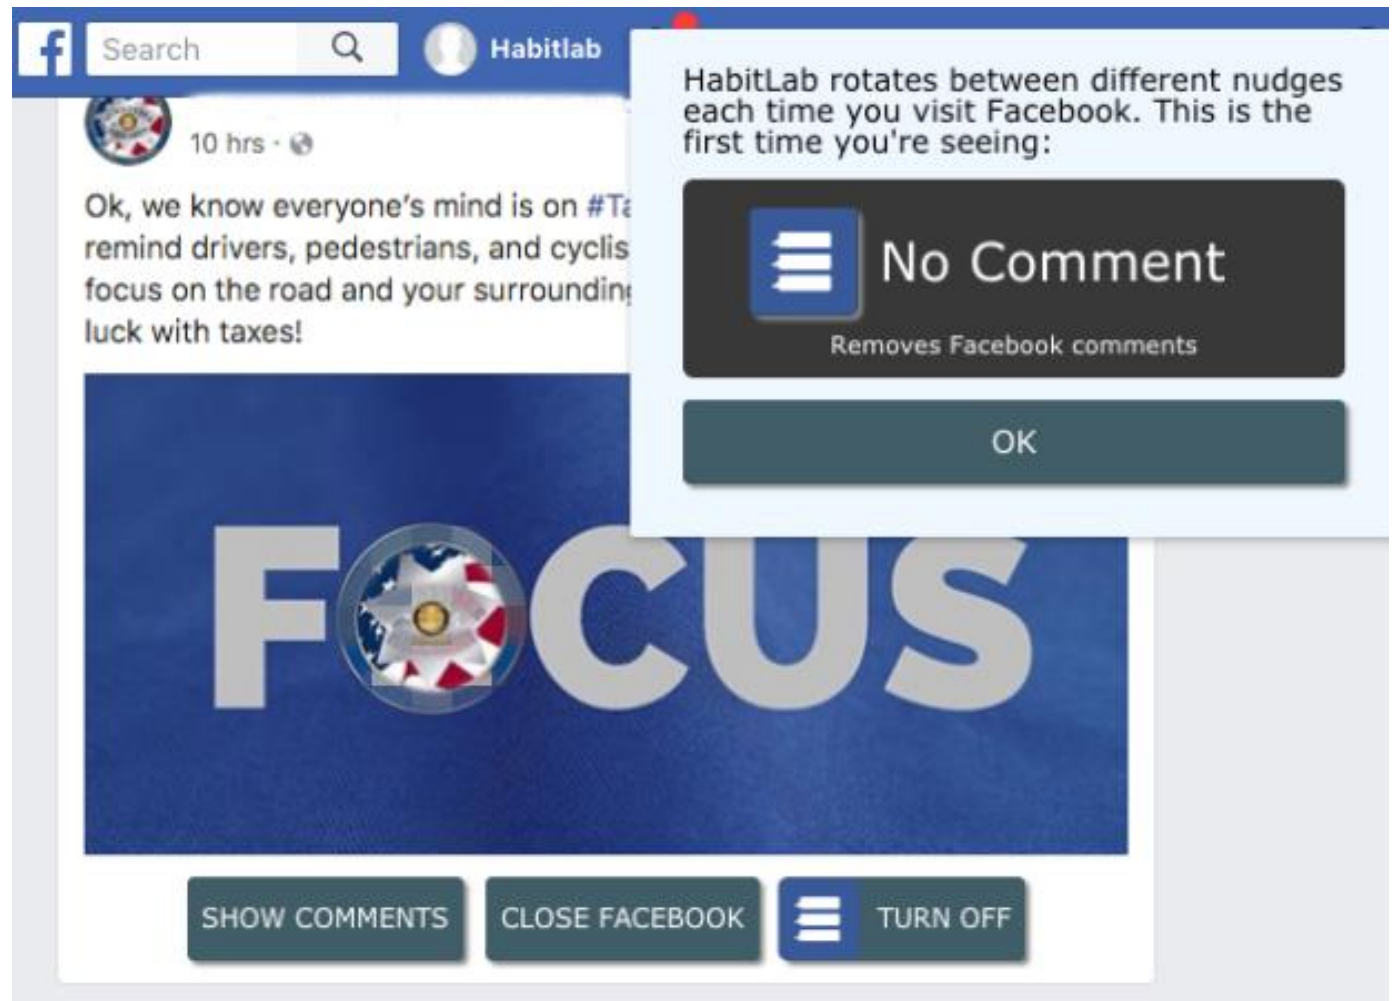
f Search Habitlab

10 hrs ·

Ok, we know everyone's mind is on #Ta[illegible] remind drivers, pedestrians, and cyclis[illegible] focus on the road and your surroundin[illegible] luck with taxes!

FOCUS

HabitLab rotates between different nudges each time you visit Facebook. This is the first time you're seeing:

No Comment

Removes Facebook comments

OK

SHOW COMMENTS

CLOSE FACEBOOK

TURN OFF